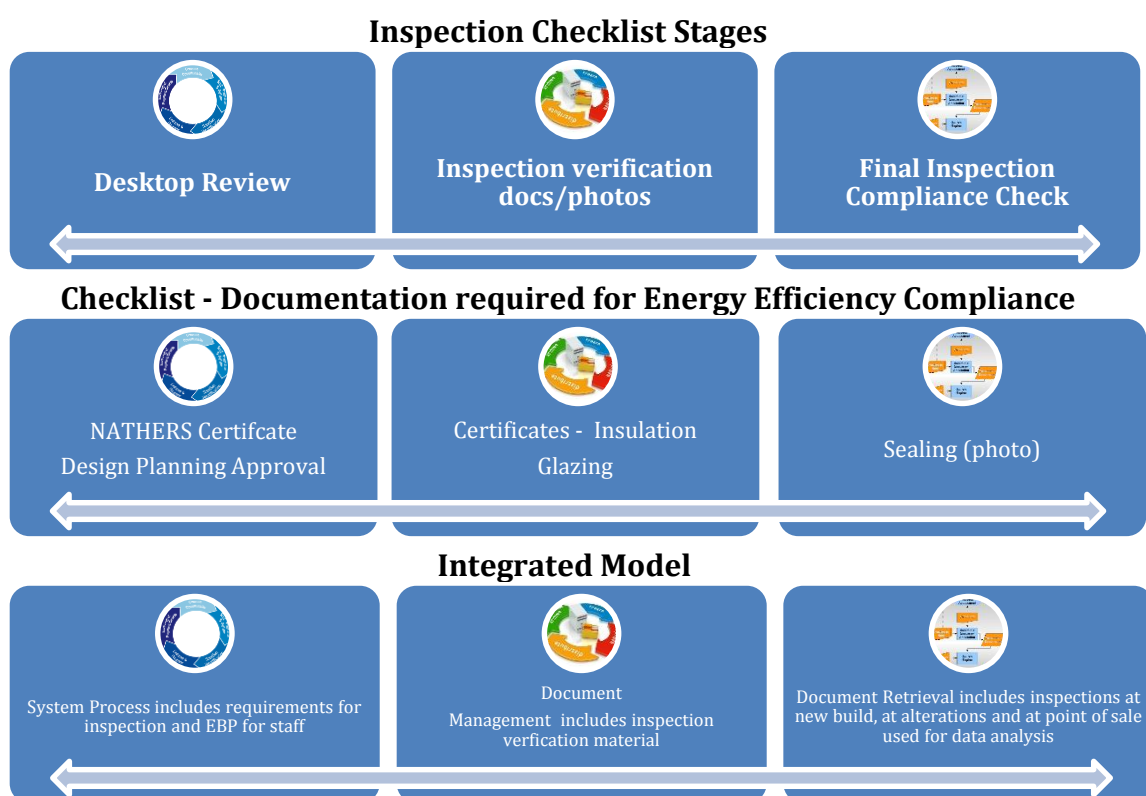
Inspection Checklist Stages

Desktop Review

Inspection verification docs/photos

Final Inspection Compliance Check

Checklist - Documentation required for Energy Efficiency Compliance

NATHERS Certifcate
Design Planning Approval

Certificates - Insulation
Glazing

Sealing (photo)

Integrated Model

System Process includes requirements for inspection and EBP for staff

Document
Management includes inspection verfication material

Document Retrieval includes inspections at new build, at alterations and at point of sale used for data analysis